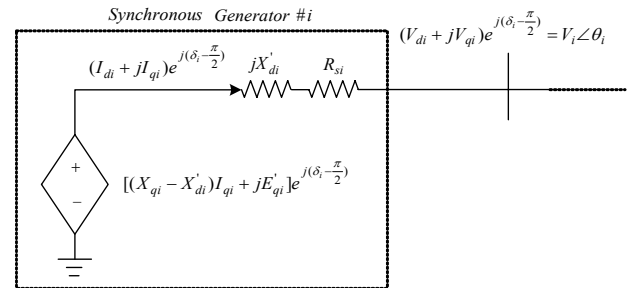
Synchronous Generator #$i$

$(V_{di} + jV_{qi})e^{j(\delta_i - \frac{\pi}{2})} = V_i\angle\theta_i$

$(I_{di} + jI_{qi})e^{j(\delta_i - \frac{\pi}{2})}$

$jX'_{di}$

$R_{si}$

+

−

$[(X_{qi} - X'_{di})I_{qi} + jE'_{qi}]e^{j(\delta_i - \frac{\pi}{2})}$